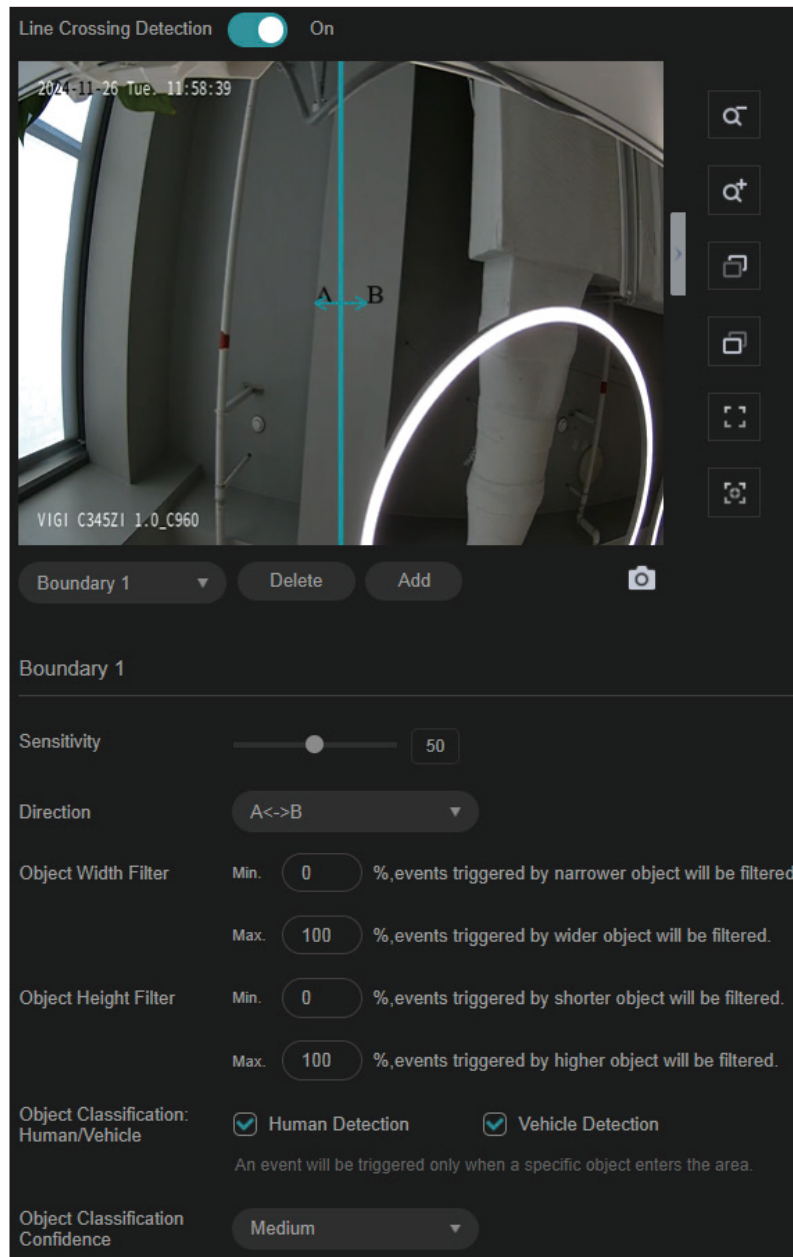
Line Crossing Detection On

2024-11-26 Tue. 11:58:39

A B

VIGI C345ZI 1.0_C960

Boundary 1 ▼ Delete Add

Boundary 1

Sensitivity 50

Direction A<->B ▼

Object Width Filter Min. 0 %,events triggered by narrower object will be filtered

Max. 100 %,events triggered by wider object will be filtered.

Object Height Filter Min. 0 %,events triggered by shorter object will be filtered.

Max. 100 %,events triggered by higher object will be filtered.

Object Classification: Human/Vehicle Human Detection Vehicle Detection

An event will be triggered only when a specific object enters the area.

Object Classification Confidence Medium ▼